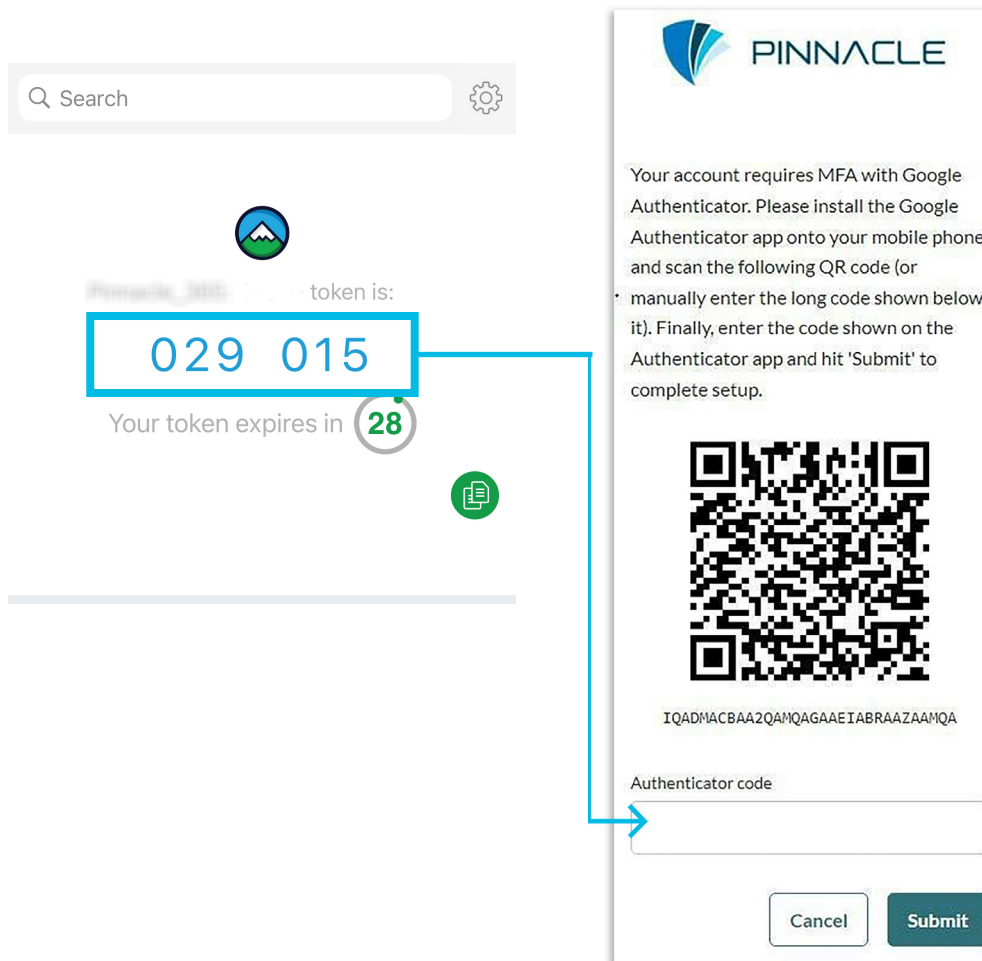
Search

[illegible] token is:

029 015

Your token expires in 28

PINNACLE

Your account requires MFA with Google Authenticator. Please install the Google Authenticator app onto your mobile phone and scan the following QR code (or manually enter the long code shown below it). Finally, enter the code shown on the Authenticator app and hit 'Submit' to complete setup.

IQADMACBAA2QAMQAGAAEIABRAAZAAMQA

Authenticator code

Cancel

Submit